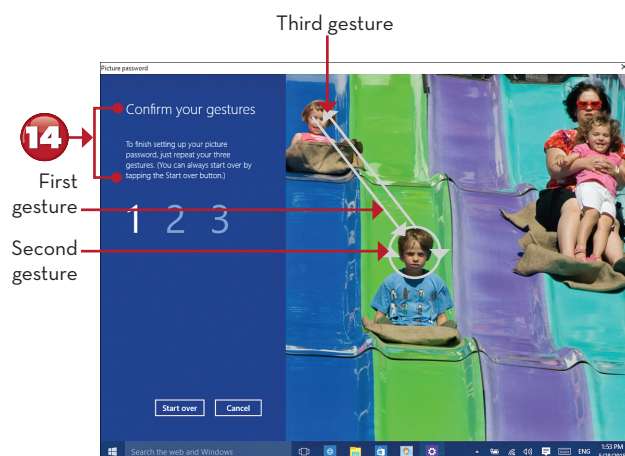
Third gesture

Picture password

14

Confirm your gestures

To finish setting up your picture password, just repeat your three gestures. (You can always start over by tapping the Start over button.)

First gesture

1 2 3

Second gesture

Start over

Cancel

Search the web and Windows

ENG

1:53 PM

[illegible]